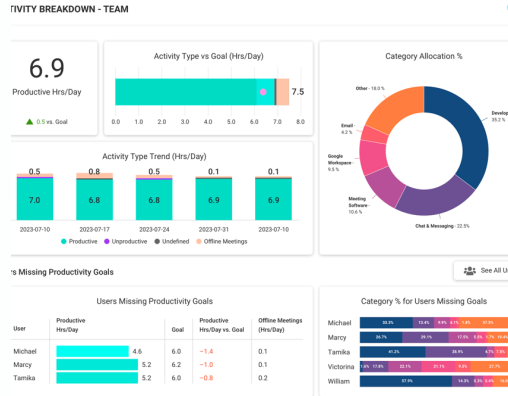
TIVITY BREAKDOWN - TEAM

6.9
Productive Hrs/Day
0.5 vs. Goal

Activity Type vs Goal (Hrs/Day)
7.5
0.0 1.0 2.0 3.0 4.0 5.0 6.0 7.0 8.0

Category Allocation %
Other - 18.0 %
Email - 6.2 %
Google Workspace - 9.5 %
Meeting Software - 10.6 %
Chat & Messaging - 22.5%
Develop 38.2 %

Activity Type Trend (Hrs/Day)
0.5 0.8 0.5 0.1 0.1
7.0 6.8 6.8 6.9 6.9
2023-07-10 2023-07-17 2023-07-24 2023-07-31 2023-07-10
Productive Unproductive Undefined Offline Meetings

rs Missing Productivity Goals

See All U

Users Missing Productivity Goals

| User | Productive Hrs/Day | Goal | Productive Hrs/Day vs. Goal | Offline Meetings (Hrs/Day) |
|---|---|---|---|---|
| Michael | 4.6 | 6.0 | −1.4 | 0.1 |
| Marcy | 5.2 | 6.2 | −1.0 | 0.1 |
| Tamika | 5.2 | 6.0 | −0.8 | 0.2 |

Category % for Users Missing Goals
Michael 33.3% 13.4% 9.5% 8.1% 1.8% 27.5%
Marcy 30.7% 29.1% 17.5% 5.5% 17.5%
Tamika 41.2% 28.9% 4.7% 7.5%
Victorina 5.8% 17.8% 21.1% 21.1% 9.6% 27.7%
William 57.9% 11.8% 5.5% 5.4% 14.0%